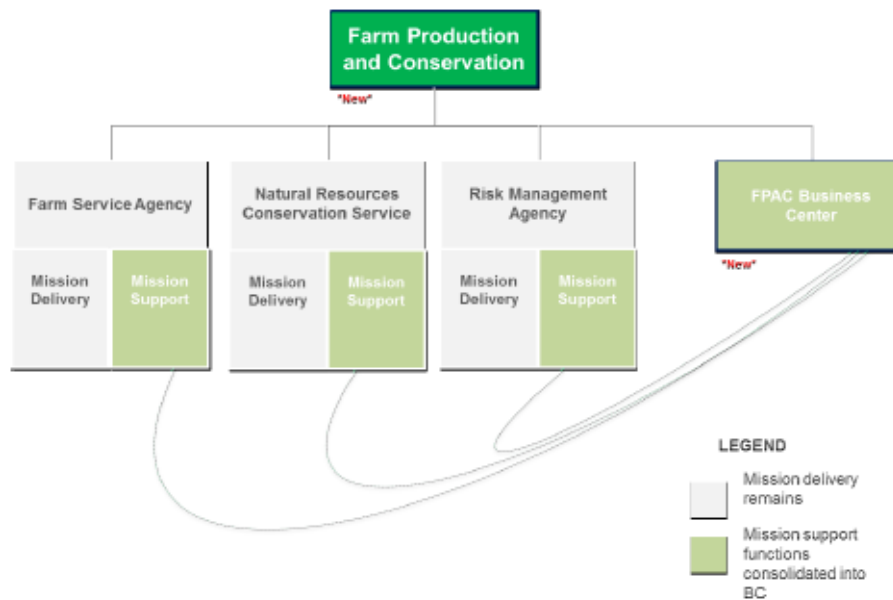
Farm Production and Conservation

*New*

Farm Service Agency

Mission Delivery

Mission Support

Natural Resources Conservation Service

Mission Delivery

Mission Support

Risk Management Agency

Mission Delivery

Mission Support

FPAC Business Center

*New*

LEGEND

Mission delivery remains

Mission support functions consolidated into BC